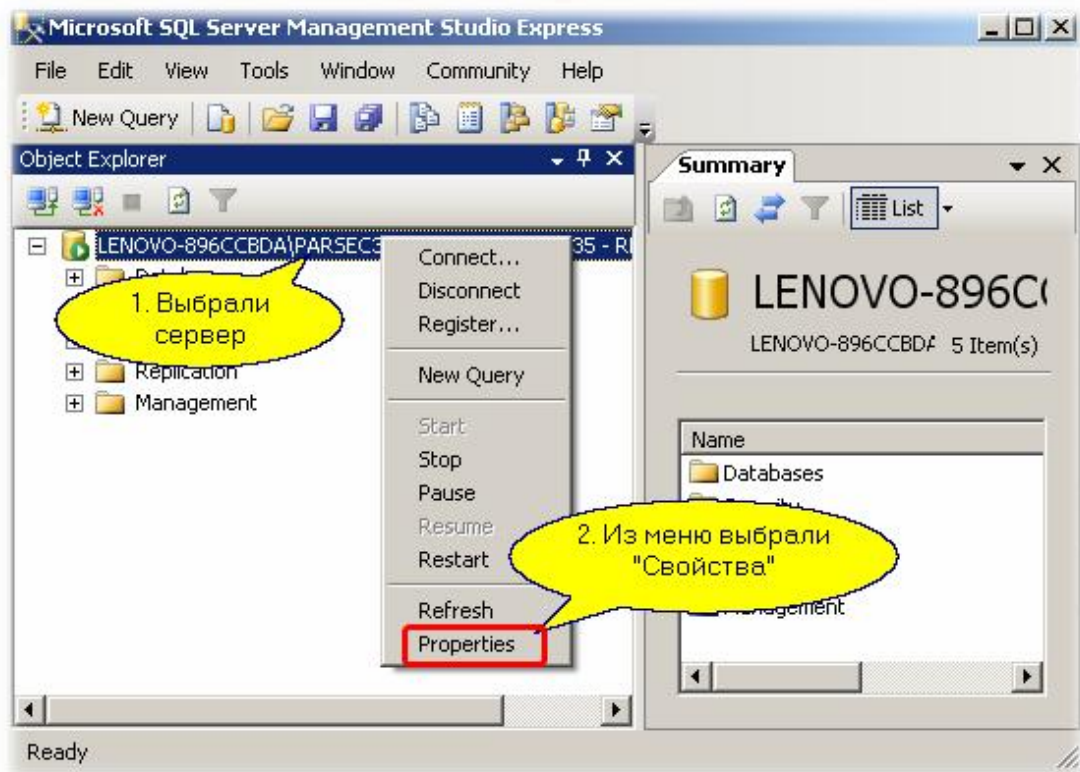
Microsoft SQL Server Management Studio Express

File Edit View Tools Window Community Help

New Query

Object Explorer

LENOVO-896CCBDA\PARSEC3 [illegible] 35 - R

1. Выбрали сервер

Replication

Management

Connect...
Disconnect
Register...
New Query
Start
Stop
Pause
Resume
Restart
Refresh
Properties

2. Из меню выбрали "Свойства"

Summary

List

LENOVO-896C(

LENOVO-896CCBDA 5 Item(s)

Name
Databases
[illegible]
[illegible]gement

Ready